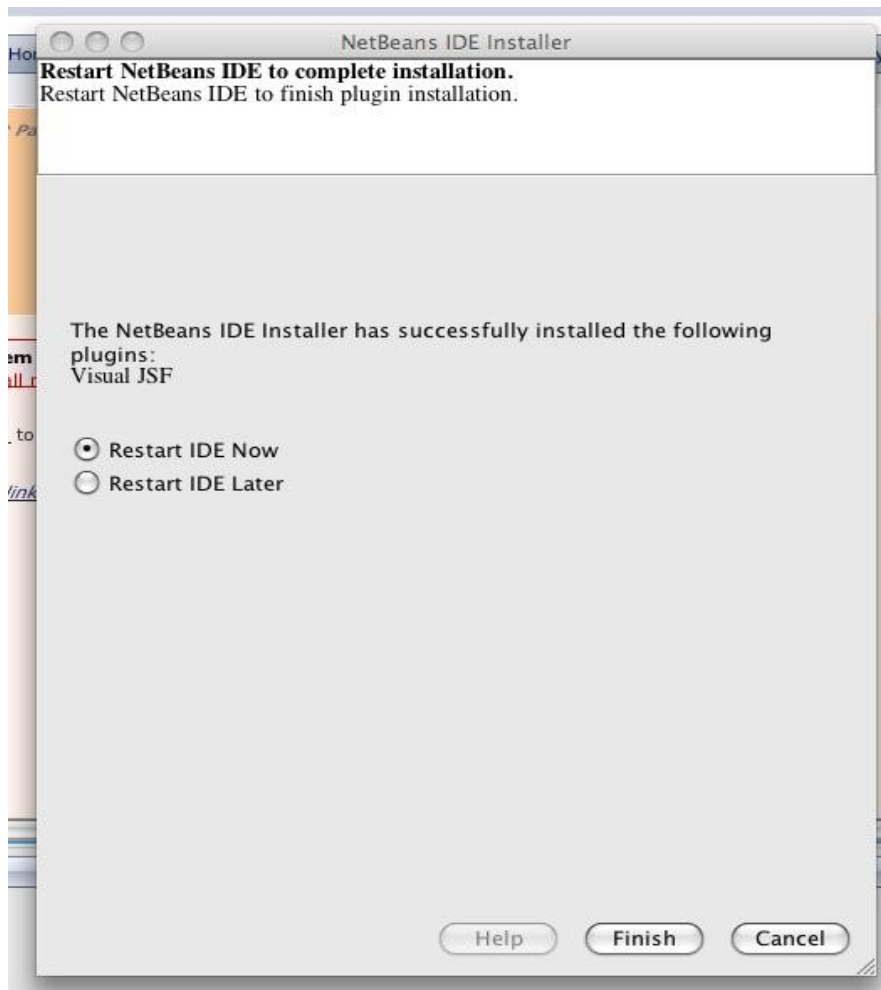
NetBeans IDE Installer

**Restart NetBeans IDE to complete installation.**
Restart NetBeans IDE to finish plugin installation.

The NetBeans IDE Installer has successfully installed the following plugins:
Visual JSF

Restart IDE Now
Restart IDE Later

Help
Finish
Cancel